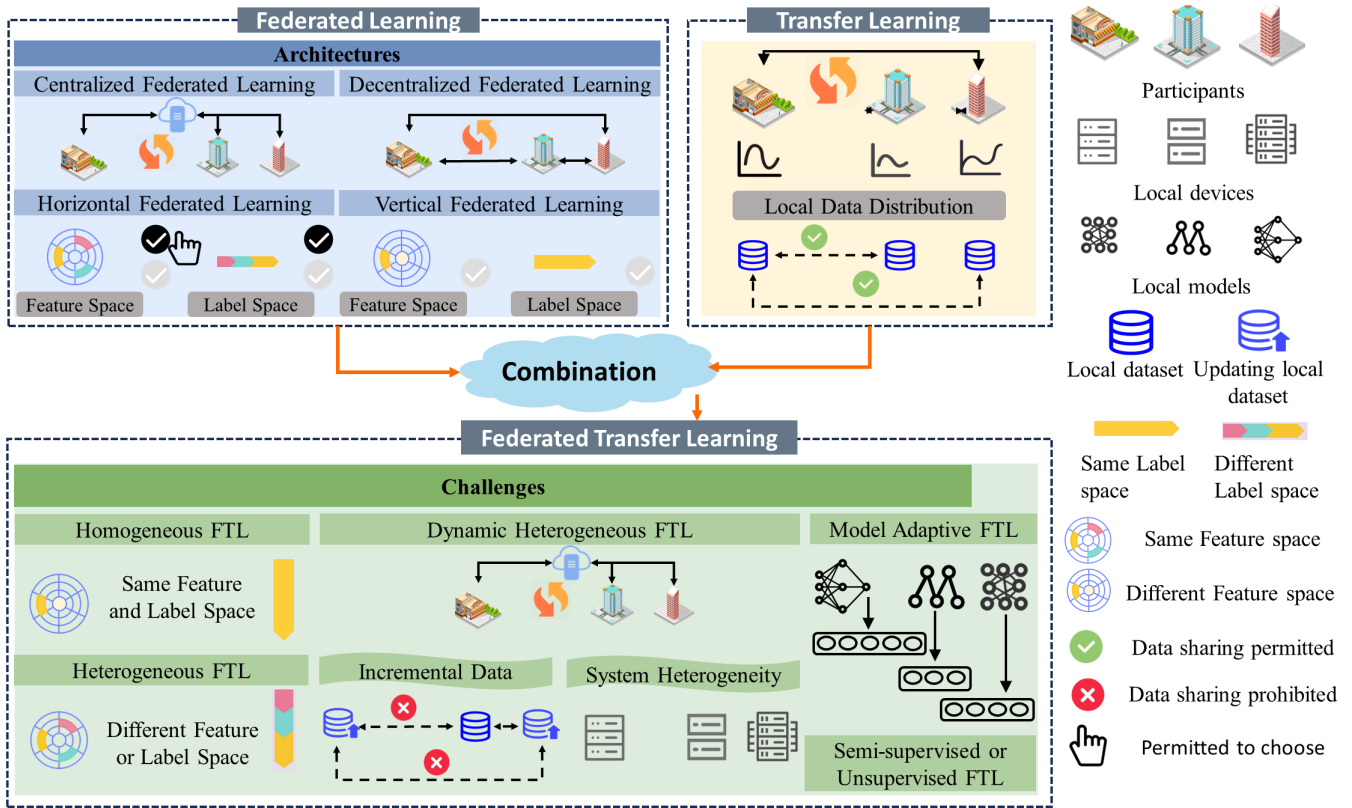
Federated Learning

Architectures

Centralized Federated Learning

Decentralized Federated Learning

Horizontal Federated Learning

Vertical Federated Learning

Feature Space

Label Space

Feature Space

Label Space

Transfer Learning

Local Data Distribution

Participants

Local devices

Local models

Local dataset

Updating local dataset

Same Label space

Different Label space

Same Feature space

Different Feature space

Data sharing permitted

Data sharing prohibited

Permitted to choose

Combination

Federated Transfer Learning

Challenges

Homogeneous FTL

Same Feature and Label Space

Heterogeneous FTL

Different Feature or Label Space

Dynamic Heterogeneous FTL

Incremental Data

System Heterogeneity

Model Adaptive FTL

Semi-supervised or Unsupervised FTL